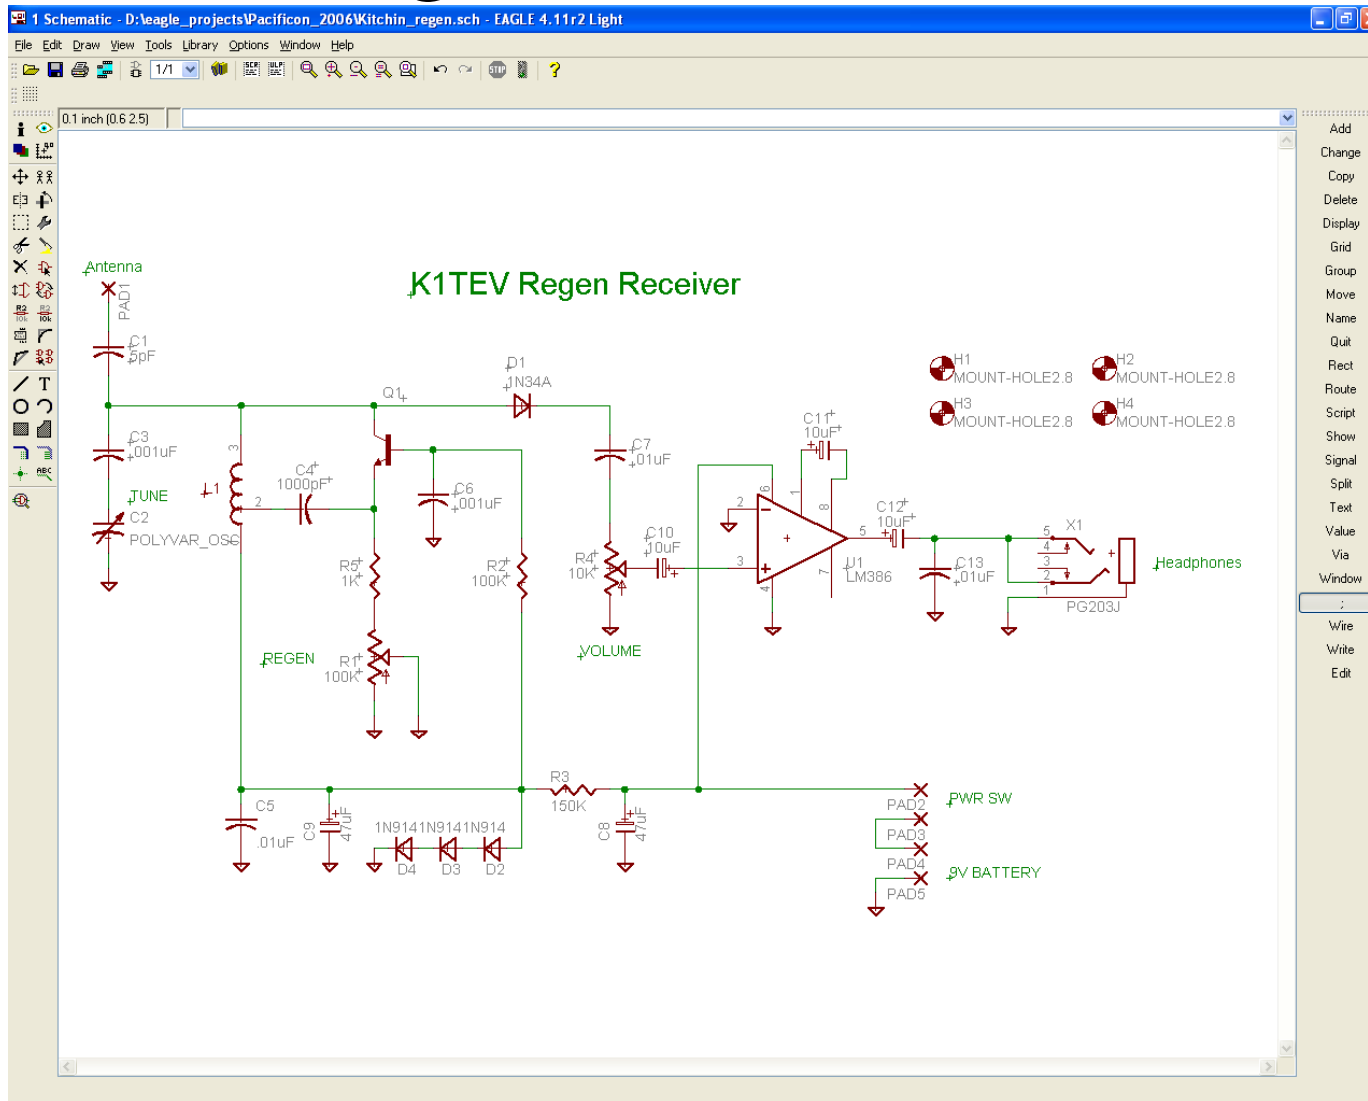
1 Schematic - D:\eagle_projects\Pacificon_2006\Kitchin_regen.sch - EAGLE 4.11r2 Light

File Edit Draw View Tools Library Options Window Help

1/1

0.1 inch (0.6 2.5)

Add
Change
Copy
Delete
Display
Grid
Group
Move
Name
Quit
Rect
Route
Script
Show
Signal
Split
Text
Value
Via
Window
;
Wire
Write
Edit

K1TEV Regen Receiver

Antenna
PAD1
C1
5pF
C3
.001uF
TUNE
C2
POLYVAR_OSC
L1
3
2
Q1
C4
1000pF
C6
.001uF
R5
1K
REGEN
R1
100K
R2
100K
D1
1N34A
C7
.01uF
C10
10uF
R4
10K
VOLUME
C11
10uF
2
6
1
8
3
7
4
5
U1
LM386
C12
10uF
C13
.01uF
X1
5
4
3
2
1
PG203J
Headphones
H1
MOUNT-HOLE2.8
H2
MOUNT-HOLE2.8
H3
MOUNT-HOLE2.8
H4
MOUNT-HOLE2.8
C5
.01uF
C9
47uF
1N914 1N914 1N914
D4
D3
D2
R3
150K
C8
47uF
PAD2
PWR SW
PAD3
PAD4
9V BATTERY
PAD5